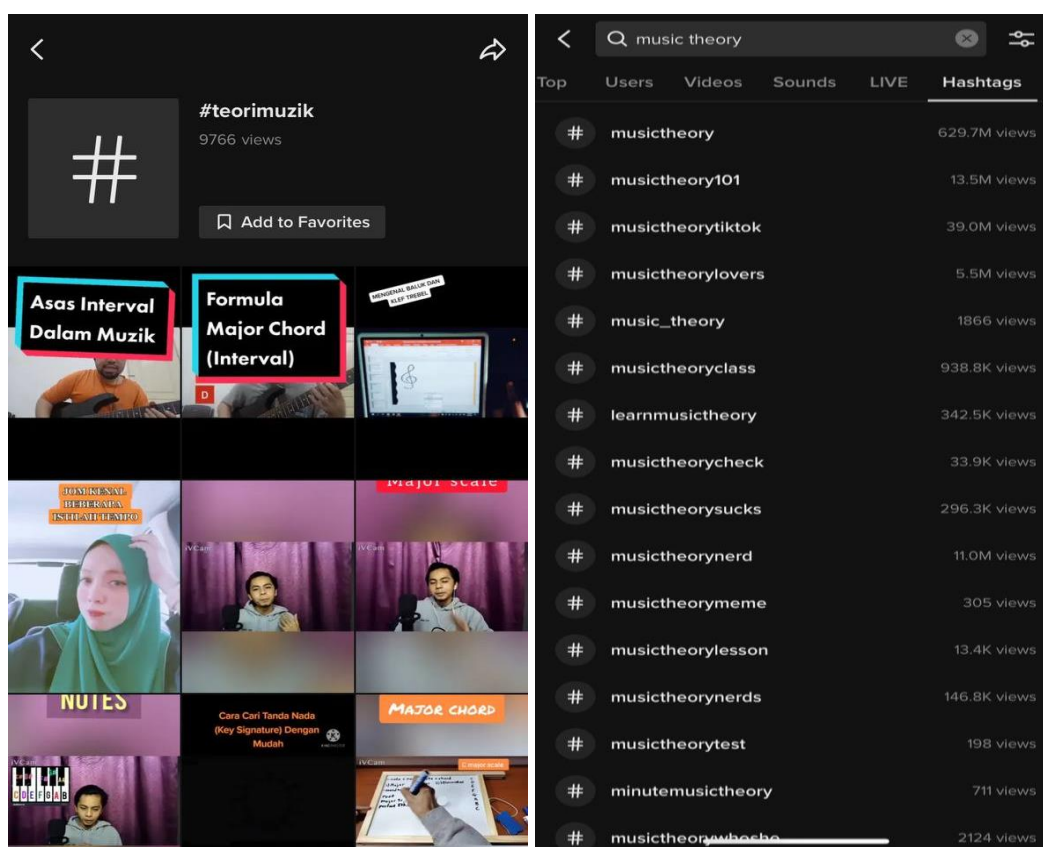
#teorimuzik
9766 views
Add to Favorites

Asas Interval Dalam Muzik

Formula Major Chord (Interval)

MENGENAL BALUK DAN KLEF TREBEL

JOM KENAL BEBERAPA ISTILAH TEMPO

Major scale

NOTES

C D E F G A B

Cara Cari Tanda Nada (Key Signature) Dengan Mudah

MAJOR CHORD

music theory
Top Users Videos Sounds LIVE Hashtags

| | | |
|---|---|---|
| # | musictheory | 629.7M views |
| # | musictheory101 | 13.5M views |
| # | musictheorytiktok | 39.0M views |
| # | musictheorylovers | 5.5M views |
| # | music_theory | 1866 views |
| # | musictheoryclass | 938.8K views |
| # | learnmusictheory | 342.5K views |
| # | musictheorycheck | 33.9K views |
| # | musictheorysucks | 296.3K views |
| # | musictheorynerd | 11.0M views |
| # | musictheorymeme | 305 views |
| # | musictheorylesson | 13.4K views |
| # | musictheorynerds | 146.8K views |
| # | musictheorytest | 198 views |
| # | minutemusictheory | 711 views |
| # | musictheor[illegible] | 2124 views |